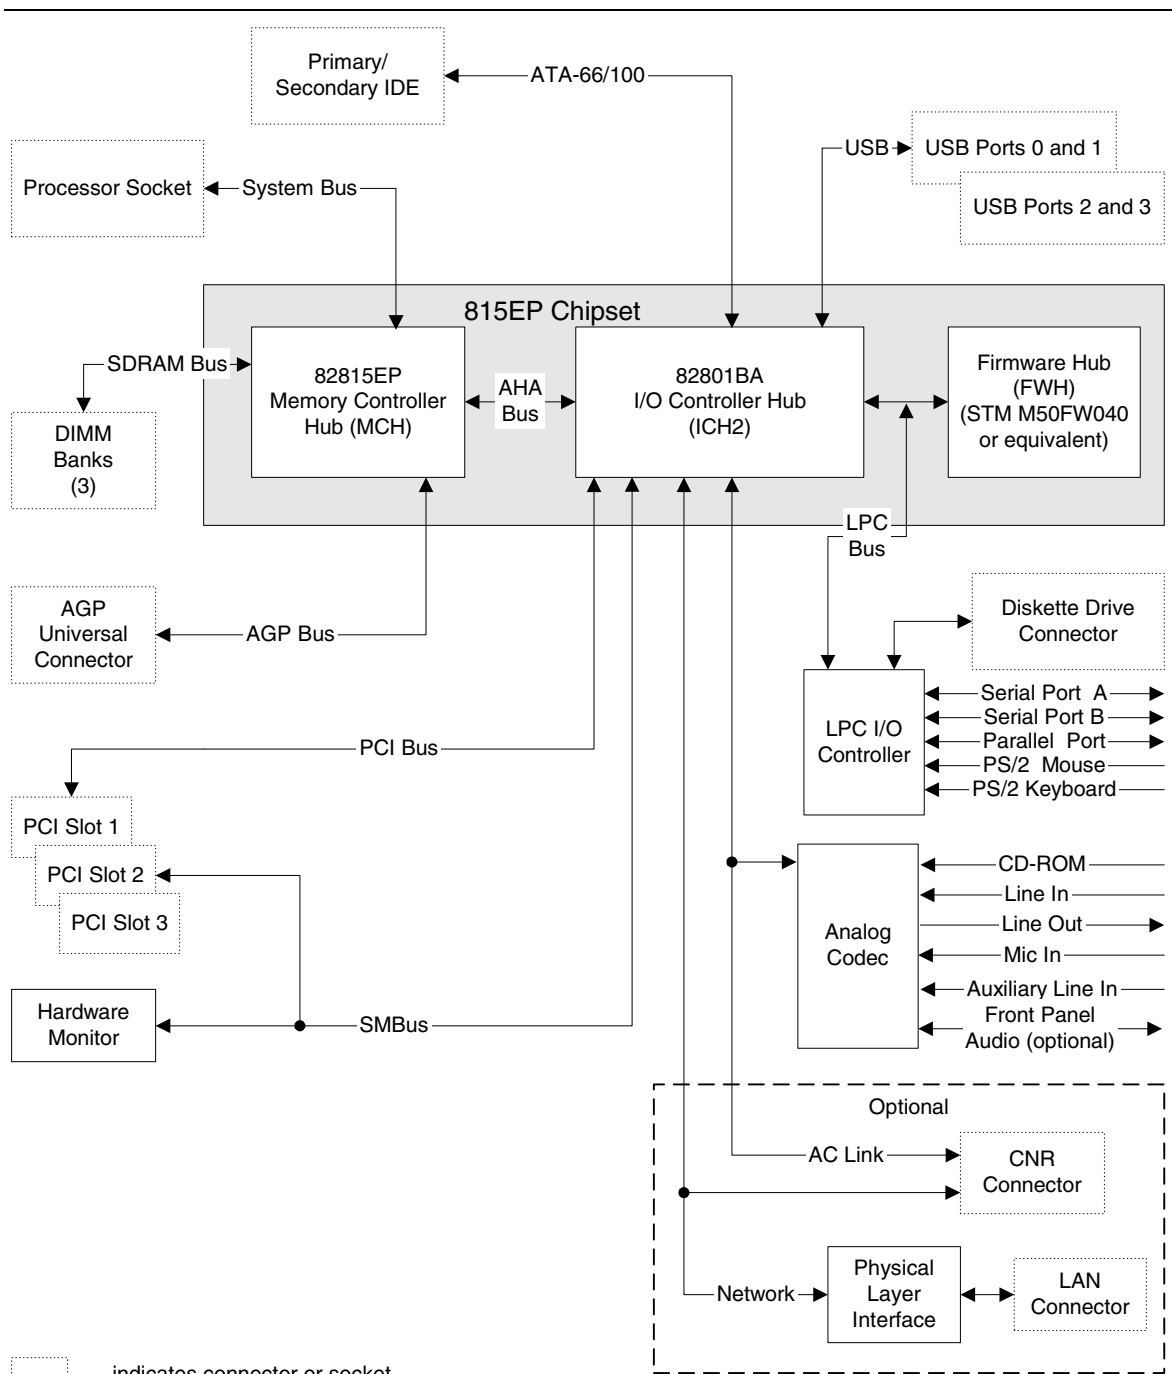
Primary/
Secondary IDE

ATA-66/100

USB

USB Ports 0 and 1

USB Ports 2 and 3

Processor Socket

System Bus

815EP Chipset

SDRAM Bus

82815EP
Memory Controller
Hub (MCH)

AHA
Bus

82801BA
I/O Controller Hub
(ICH2)

Firmware Hub
(FWH)
(STM M50FW040
or equivalent)

DIMM
Banks
(3)

LPC
Bus

AGP
Universal
Connector

AGP Bus

Diskette Drive
Connector

LPC I/O
Controller

Serial Port A
Serial Port B
Parallel Port
PS/2 Mouse
PS/2 Keyboard

PCI Bus

PCI Slot 1

PCI Slot 2

PCI Slot 3

Analog
Codec

CD-ROM
Line In
Line Out
Mic In
Auxiliary Line In
Front Panel
Audio (optional)

Hardware
Monitor

SMBus

Optional

AC Link

CNR
Connector

Network

Physical
Layer
Interface

LAN
Connector

indicates connector or socket